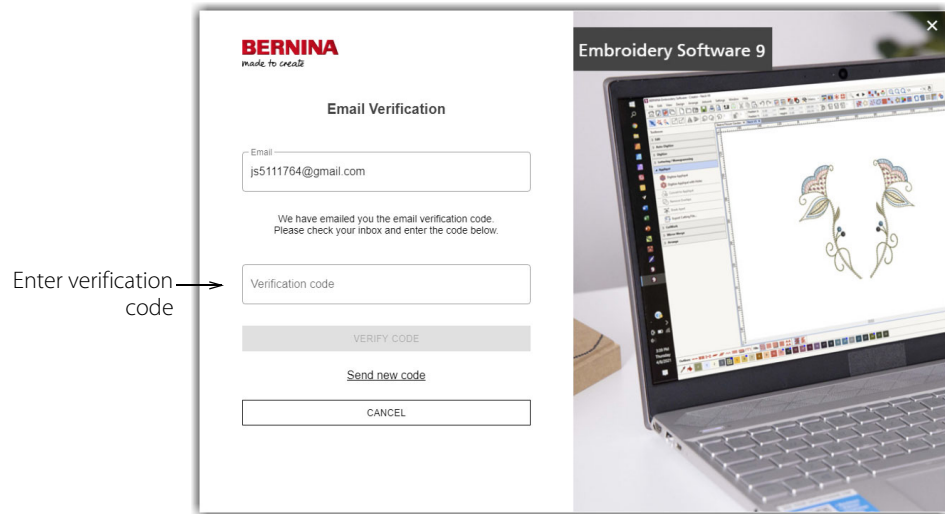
BERNINA
made to create

Email Verification

Email
js5111764@gmail.com

We have emailed you the email verification code. Please check your inbox and enter the code below.

Enter verification code

Verification code

VERIFY CODE

Send new code

CANCEL

Embroidery Software 9

×